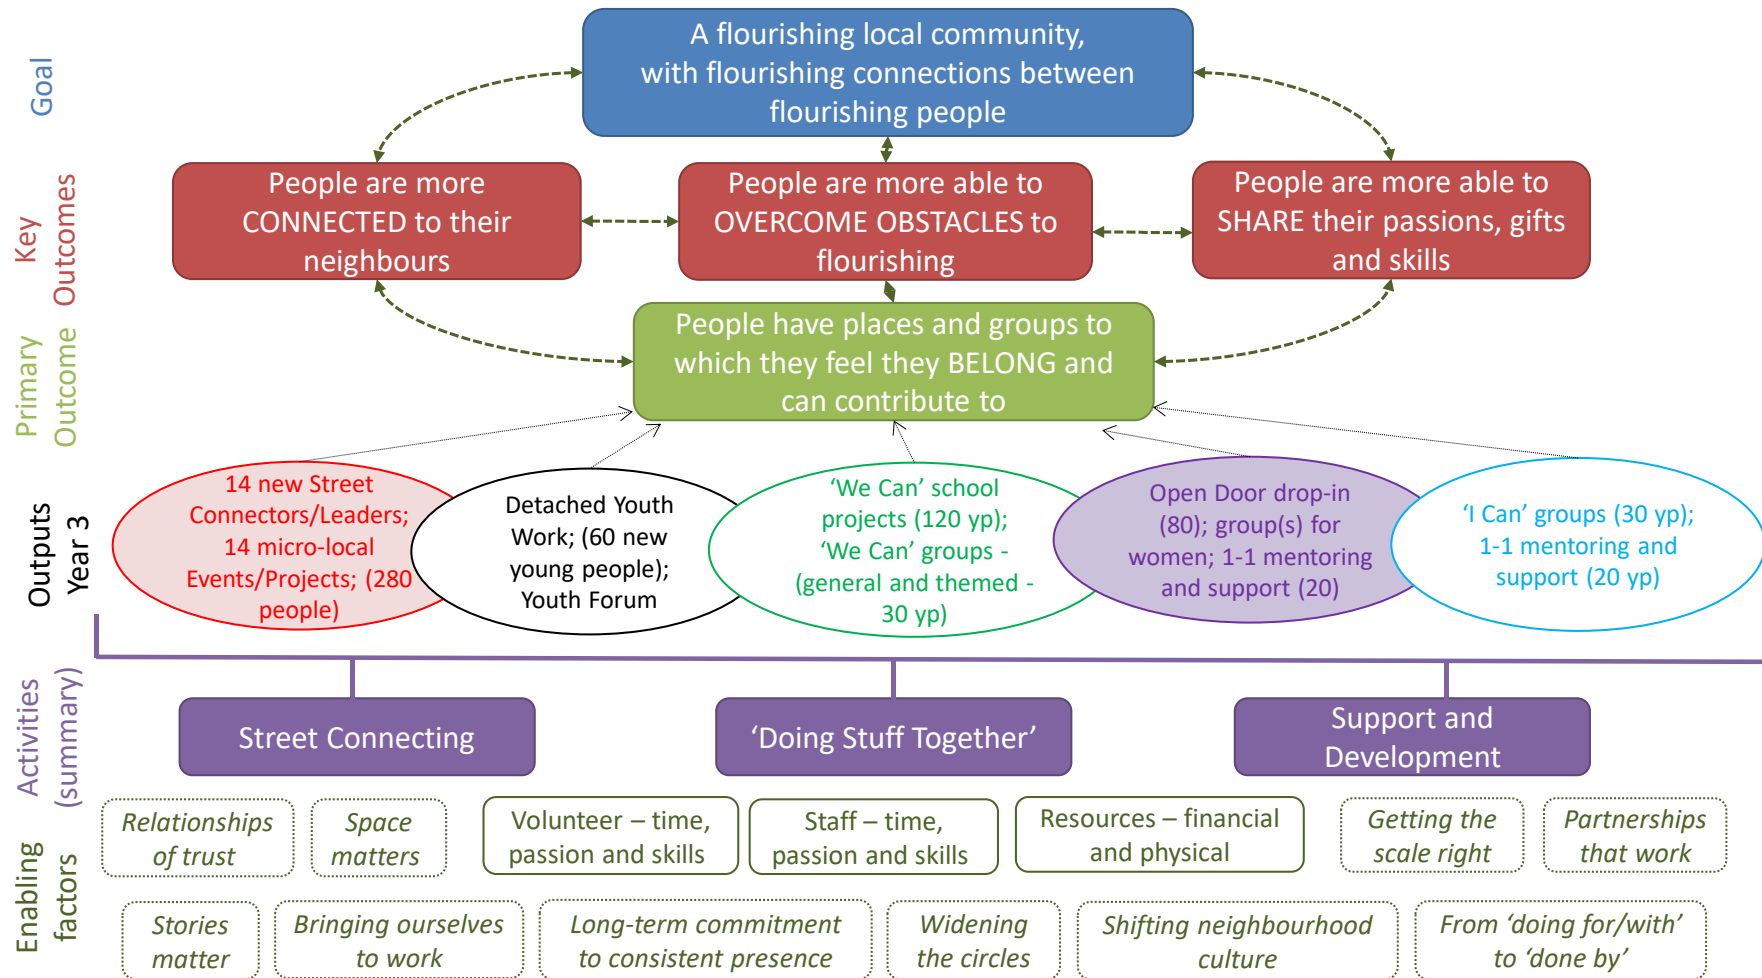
Goal

A flourishing local community, with flourishing connections between flourishing people

Key Outcomes

People are more CONNECTED to their neighbours

People are more able to OVERCOME OBSTACLES to flourishing

People are more able to SHARE their passions, gifts and skills

Primary Outcome

People have places and groups to which they feel they BELONG and can contribute to

Outputs Year 3

14 new Street Connectors/Leaders; 14 micro-local Events/Projects; (280 people)

Detached Youth Work; (60 new young people); Youth Forum

'We Can' school projects (120 yp); 'We Can' groups - (general and themed - 30 yp)

Open Door drop-in (80); group(s) for women; 1-1 mentoring and support (20)

'I Can' groups (30 yp); 1-1 mentoring and support (20 yp)

Activities (summary)

Street Connecting

'Doing Stuff Together'

Support and Development

Enabling factors

Relationships of trust

Space matters

Volunteer – time, passion and skills

Staff – time, passion and skills

Resources – financial and physical

Getting the scale right

Partnerships that work

Stories matter

Bringing ourselves to work

Long-term commitment to consistent presence

Widening the circles

Shifting neighbourhood culture

From 'doing for/with' to 'done by'